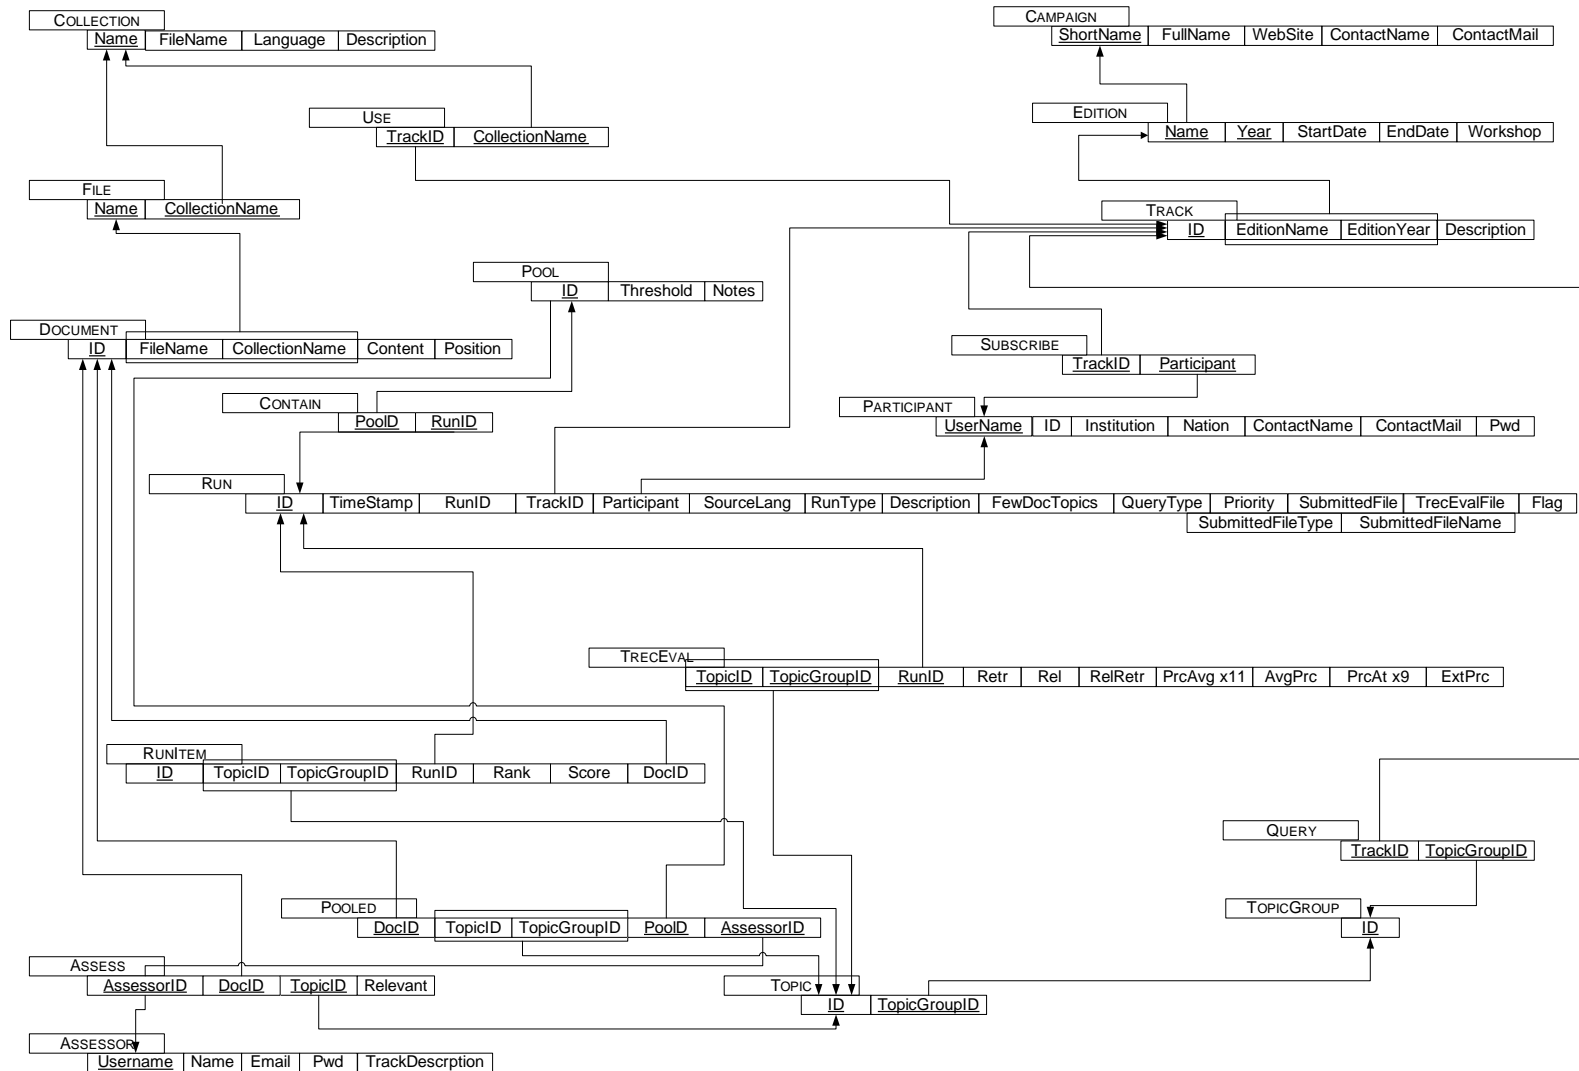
COLLECTION
| Name | FileName | Language | Description |
|---|---|---|---|

USE
| TrackID | CollectionName |
|---|---|

FILE
| Name | CollectionName |
|---|---|

POOL
| ID | Threshold | Notes |
|---|---|---|

DOCUMENT
| ID | FileName | CollectionName | Content | Position |
|---|---|---|---|---|

CONTAIN
| PoolID | RunID |
|---|---|

RUN
| ID | TimeStamp | RunID | TrackID | Participant | SourceLang | RunType | Description | FewDocTopics | QueryType | Priority | SubmittedFile | TrecEvalFile | Flag |
|---|---|---|---|---|---|---|---|---|---|---|---|---|---|

| SubmittedFileType | SubmittedFileName |
|---|---|

CAMPAIGN
| ShortName | FullName | WebSite | ContactName | ContactMail |
|---|---|---|---|---|

EDITION
| Name | Year | StartDate | EndDate | Workshop |
|---|---|---|---|---|

TRACK
| ID | EditionName | EditionYear | Description |
|---|---|---|---|

SUBSCRIBE
| TrackID | Participant |
|---|---|

PARTICIPANT
| UserName | ID | Institution | Nation | ContactName | ContactMail | Pwd |
|---|---|---|---|---|---|---|

TRECEVAL
| TopicID | TopicGroupID | RunID | Retr | Rel | RelRetr | PrcAvg x11 | AvgPrc | PrcAt x9 | ExtPrc |
|---|---|---|---|---|---|---|---|---|---|

RUNITEM
| ID | TopicID | TopicGroupID | RunID | Rank | Score | DocID |
|---|---|---|---|---|---|---|

QUERY
| TrackID | TopicGroupID |
|---|---|

TOPICGROUP
| ID |
|---|

POOLED
| DocID | TopicID | TopicGroupID | PoolID | AssessorID |
|---|---|---|---|---|

ASSESS
| AssessorID | DocID | TopicID | Relevant |
|---|---|---|---|

TOPIC
| ID | TopicGroupID |
|---|---|

ASSESSOR
| Username | Name | Email | Pwd | TrackDescrption |
|---|---|---|---|---|